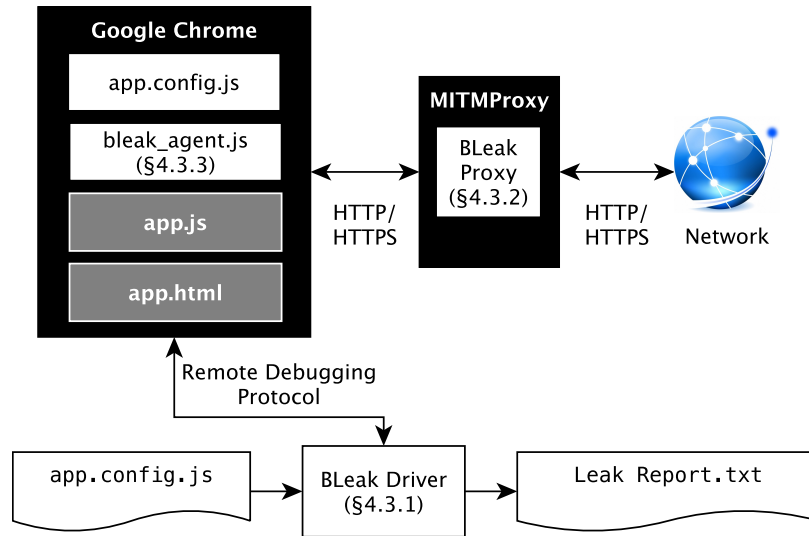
Google Chrome

app.config.js

bleak_agent.js
(§4.3.3)

app.js

app.html

MITMProxy

BLeak
Proxy
(§4.3.2)

HTTP/
HTTPS

HTTP/
HTTPS

Network

Remote Debugging
Protocol

app.config.js

BLeak Driver
(§4.3.1)

Leak Report.txt